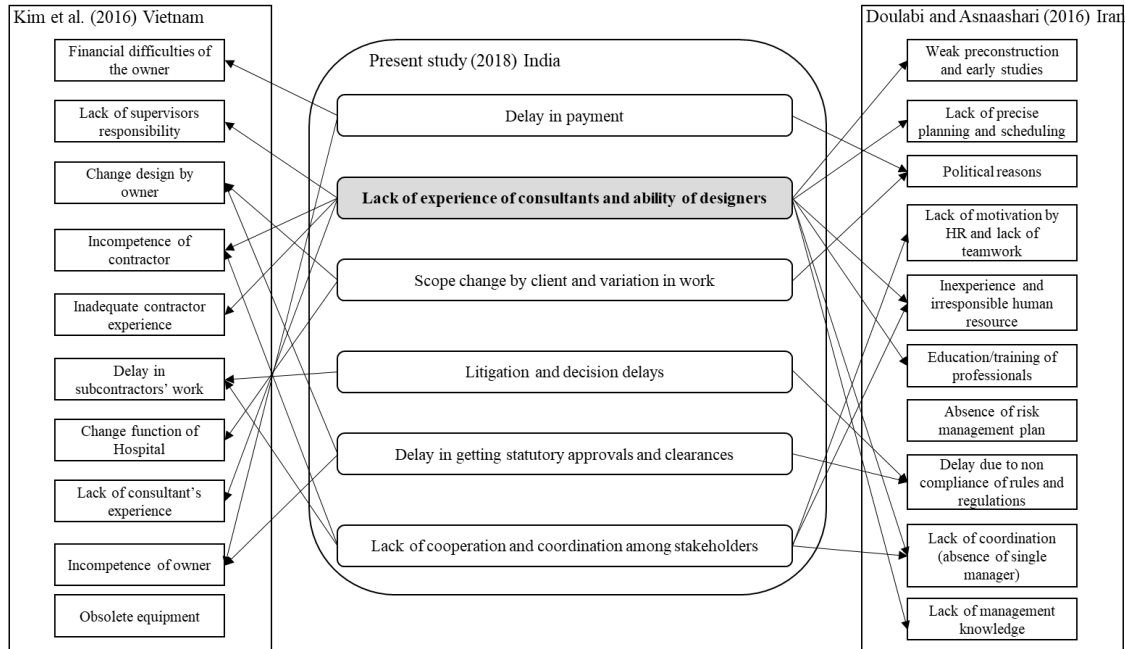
Kim et al. (2016) Vietnam

Financial difficulties of the owner

Lack of supervisors responsibility

Change design by owner

Incompetence of contractor

Inadequate contractor experience

Delay in subcontractors' work

Change function of Hospital

Lack of consultant's experience

Incompetence of owner

Obsolete equipment

Present study (2018) India

Delay in payment

Lack of experience of consultants and ability of designers

Scope change by client and variation in work

Litigation and decision delays

Delay in getting statutory approvals and clearances

Lack of cooperation and coordination among stakeholders

Doulabi and Asnaashari (2016) Iran

Weak preconstruction and early studies

Lack of precise planning and scheduling

Political reasons

Lack of motivation by HR and lack of teamwork

Inexperience and irresponsible human resource

Education/training of professionals

Absence of risk management plan

Delay due to non compliance of rules and regulations

Lack of coordination (absence of single manager)

Lack of management knowledge